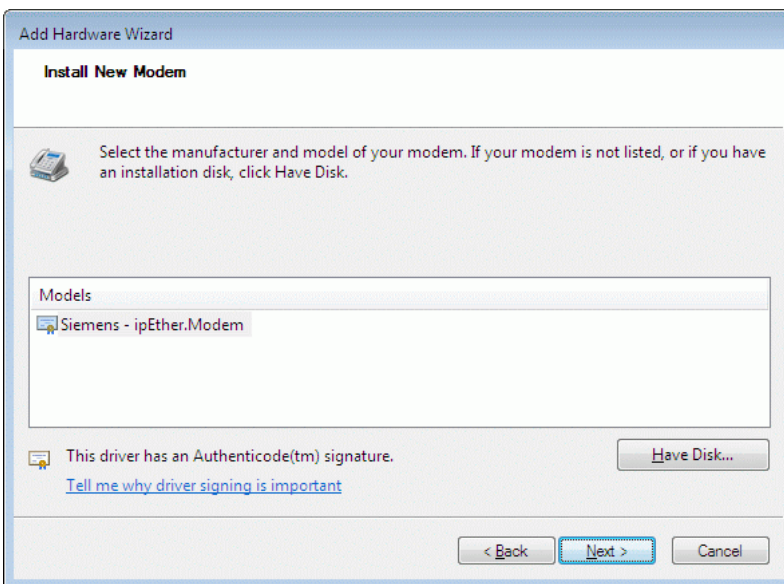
Add Hardware Wizard

Install New Modem

Select the manufacturer and model of your modem. If your modem is not listed, or if you have an installation disk, click Have Disk.

Models

Siemens - ipEther.Modem

This driver has an Authenticode(tm) signature.

Tell me why driver signing is important

Have Disk...

< Back

Next >

Cancel